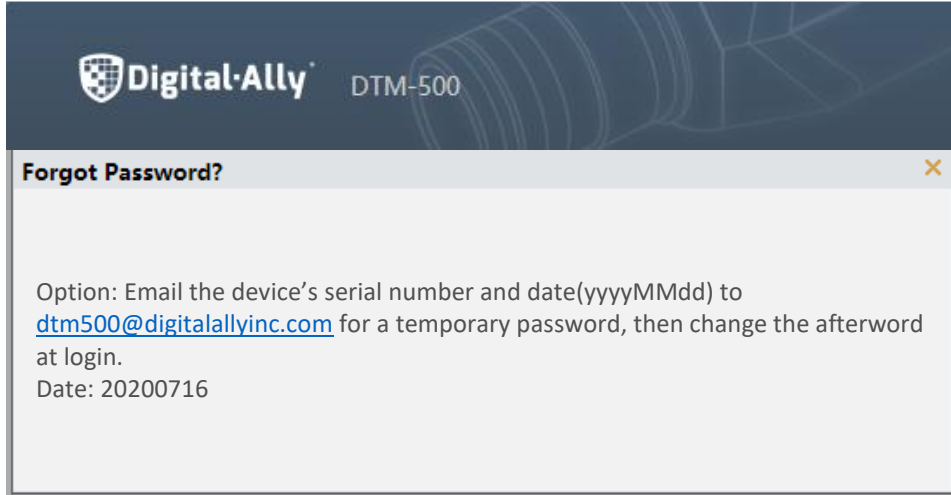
Digital·Ally DTM-500

Forgot Password?

×

Option: Email the device’s serial number and date(yyyyMMdd) to dtm500@digitalallyinc.com for a temporary password, then change the afterword at login.
Date: 20200716